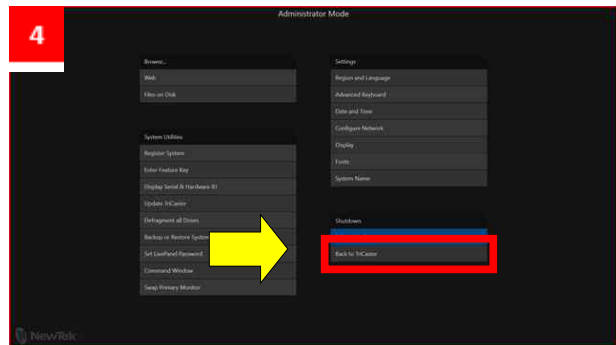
4

Administrator Mode

Browse...
Web
Files on Disk

System Utilities
Register System
Enter Feature Key
Display Serial & Hardware ID
Update TriCaster
Defragment all Drives
Backup or Restore System
Set LivePanel Password
Command Window
Swap Primary Monitor

Settings
Region and Language
Advanced Keyboard
Date and Time
Configure Network
Display
Fonts
System Name

Shutdown
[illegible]
Back to TriCaster

NewTek